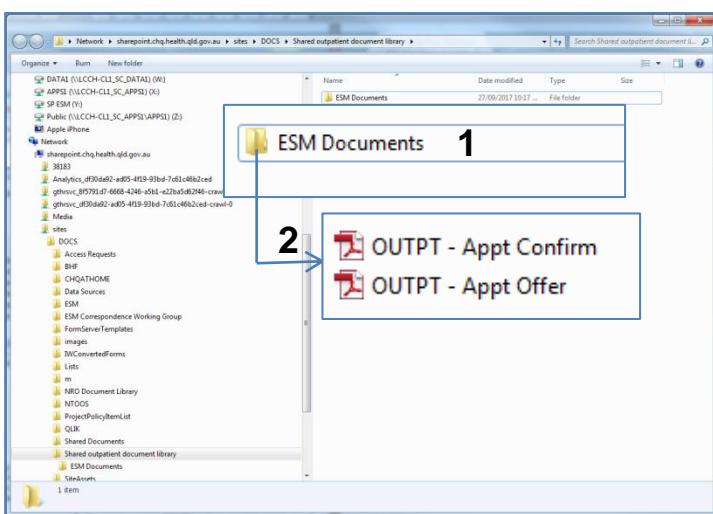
Network ▸ sharepoint.chq.health.qld.gov.au ▸ sites ▸ DOCS ▸ Shared outpatient document library ▸

Search Shared outpatient document l...

Organize ▾ Burn New folder

DATA1 (\\LCCH-CL1_SC_DATA1) (W:)
APPS1 (\\LCCH-CL1_SC_APPS1) (X:)
SP ESM (Y:)
Public (\\LCCH-CL1_SC_APPS1\APPS1) (Z:)
Apple iPhone
Network
sharepoint.chq.health.qld.gov.au
38183
Analytics_df30da92-ad05-4f19-93bd-7c61c46b2ced
gthrsvc_8f5791d7-6668-4246-a5b1-e22ba5d62f46-crawl
gthrsvc_df30da92-ad05-4f19-93bd-7c61c46b2ced-crawl-0
Media
sites
DOCS
Access Requests
BHF
CHQATHOME
Data Sources
ESM
ESM Correspondence Working Group
FormServerTemplates
images
IWConvertedForms
Lists
m
NRO Document Library
NTOOS
ProjectPolicyItemList
QLIK
Shared Documents
Shared outpatient document library
ESM Documents
SiteAssets

| Name | Date modified | Type | Size |
|---|---|---|---|
| ESM Documents | 27/09/2017 10:17 ... | File folder | |

ESM Documents 1

2

OUTPT - Appt Confirm
OUTPT - Appt Offer

1 item